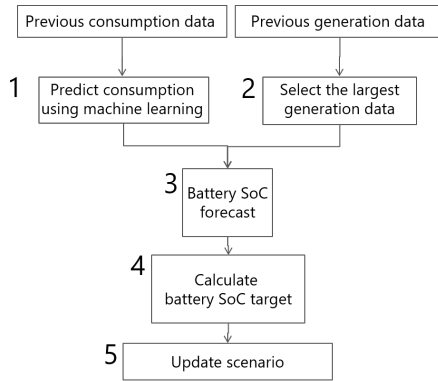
Previous consumption data

Previous generation data

1

Predict consumption using machine learning

2

Select the largest generation data

3

Battery SoC forecast

4

Calculate battery SoC target

5

Update scenario